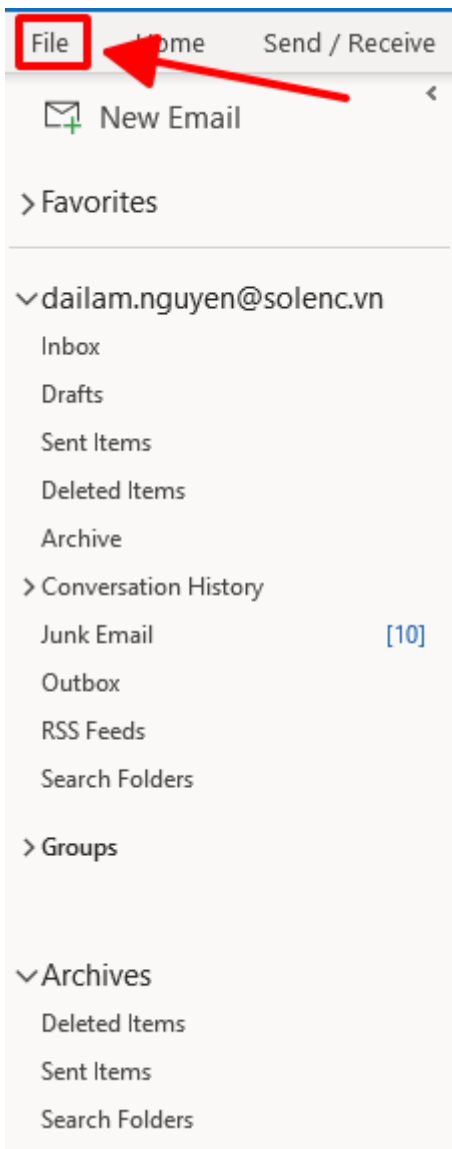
File Home Send / Receive

New Email

Favorites

dailam.nguyen@solenc.vn
Inbox
Drafts
Sent Items
Deleted Items
Archive
Conversation History
Junk Email [10]
Outbox
RSS Feeds
Search Folders

Groups

Archives
Deleted Items
Sent Items
Search Folders